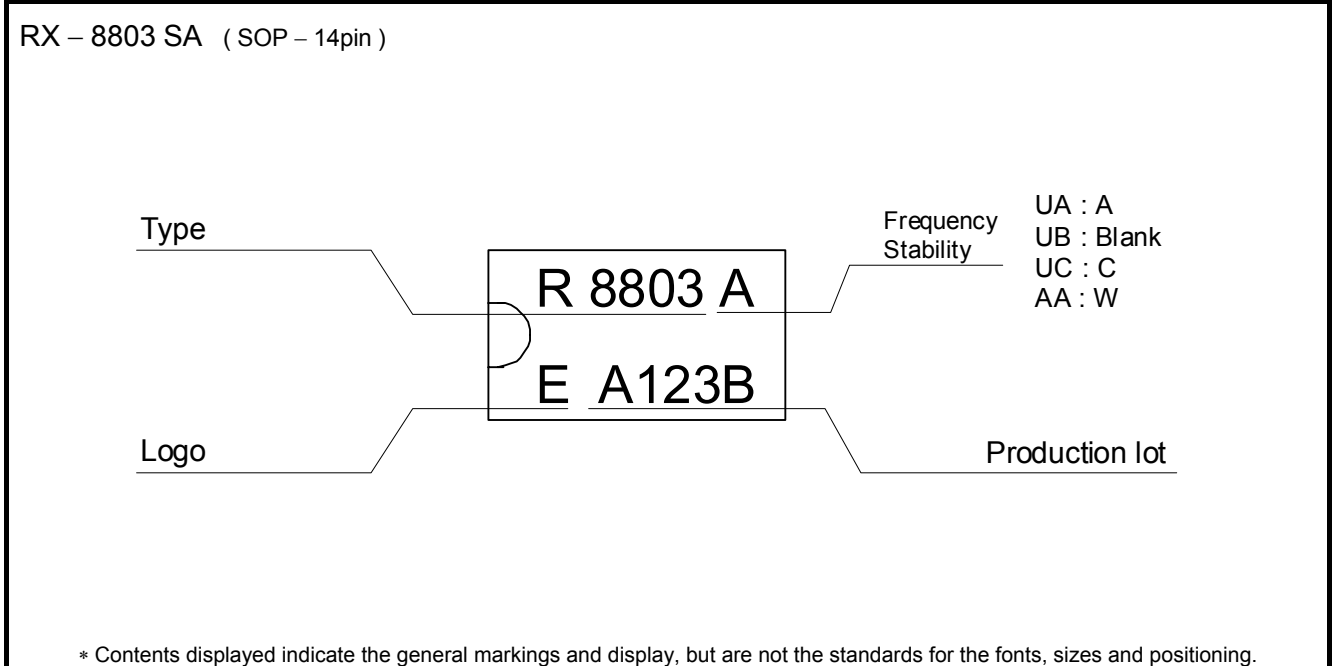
RX – 8803 SA ( SOP – 14pin )

Type

R 8803 A

E A123B

Logo

Frequency Stability

UA : A
UB : Blank
UC : C
AA : W

Production lot

∗ Contents displayed indicate the general markings and display, but are not the standards for the fonts, sizes and positioning.